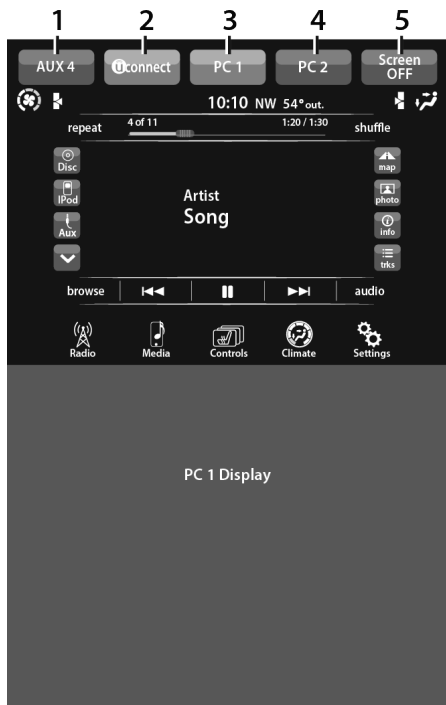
1 2 3 4 5

AUX 4 | Uconnect | PC 1 | PC 2 | Screen OFF

10:10 NW 54°out.

repeat 4 of 11 1:20 / 1:30 shuffle

Disc
IPod
Aux

Artist
Song

map
photo
info
trks

browse | ⏮ | ⏸ | ⏭ | audio

Radio Media Controls Climate Settings

PC 1 Display